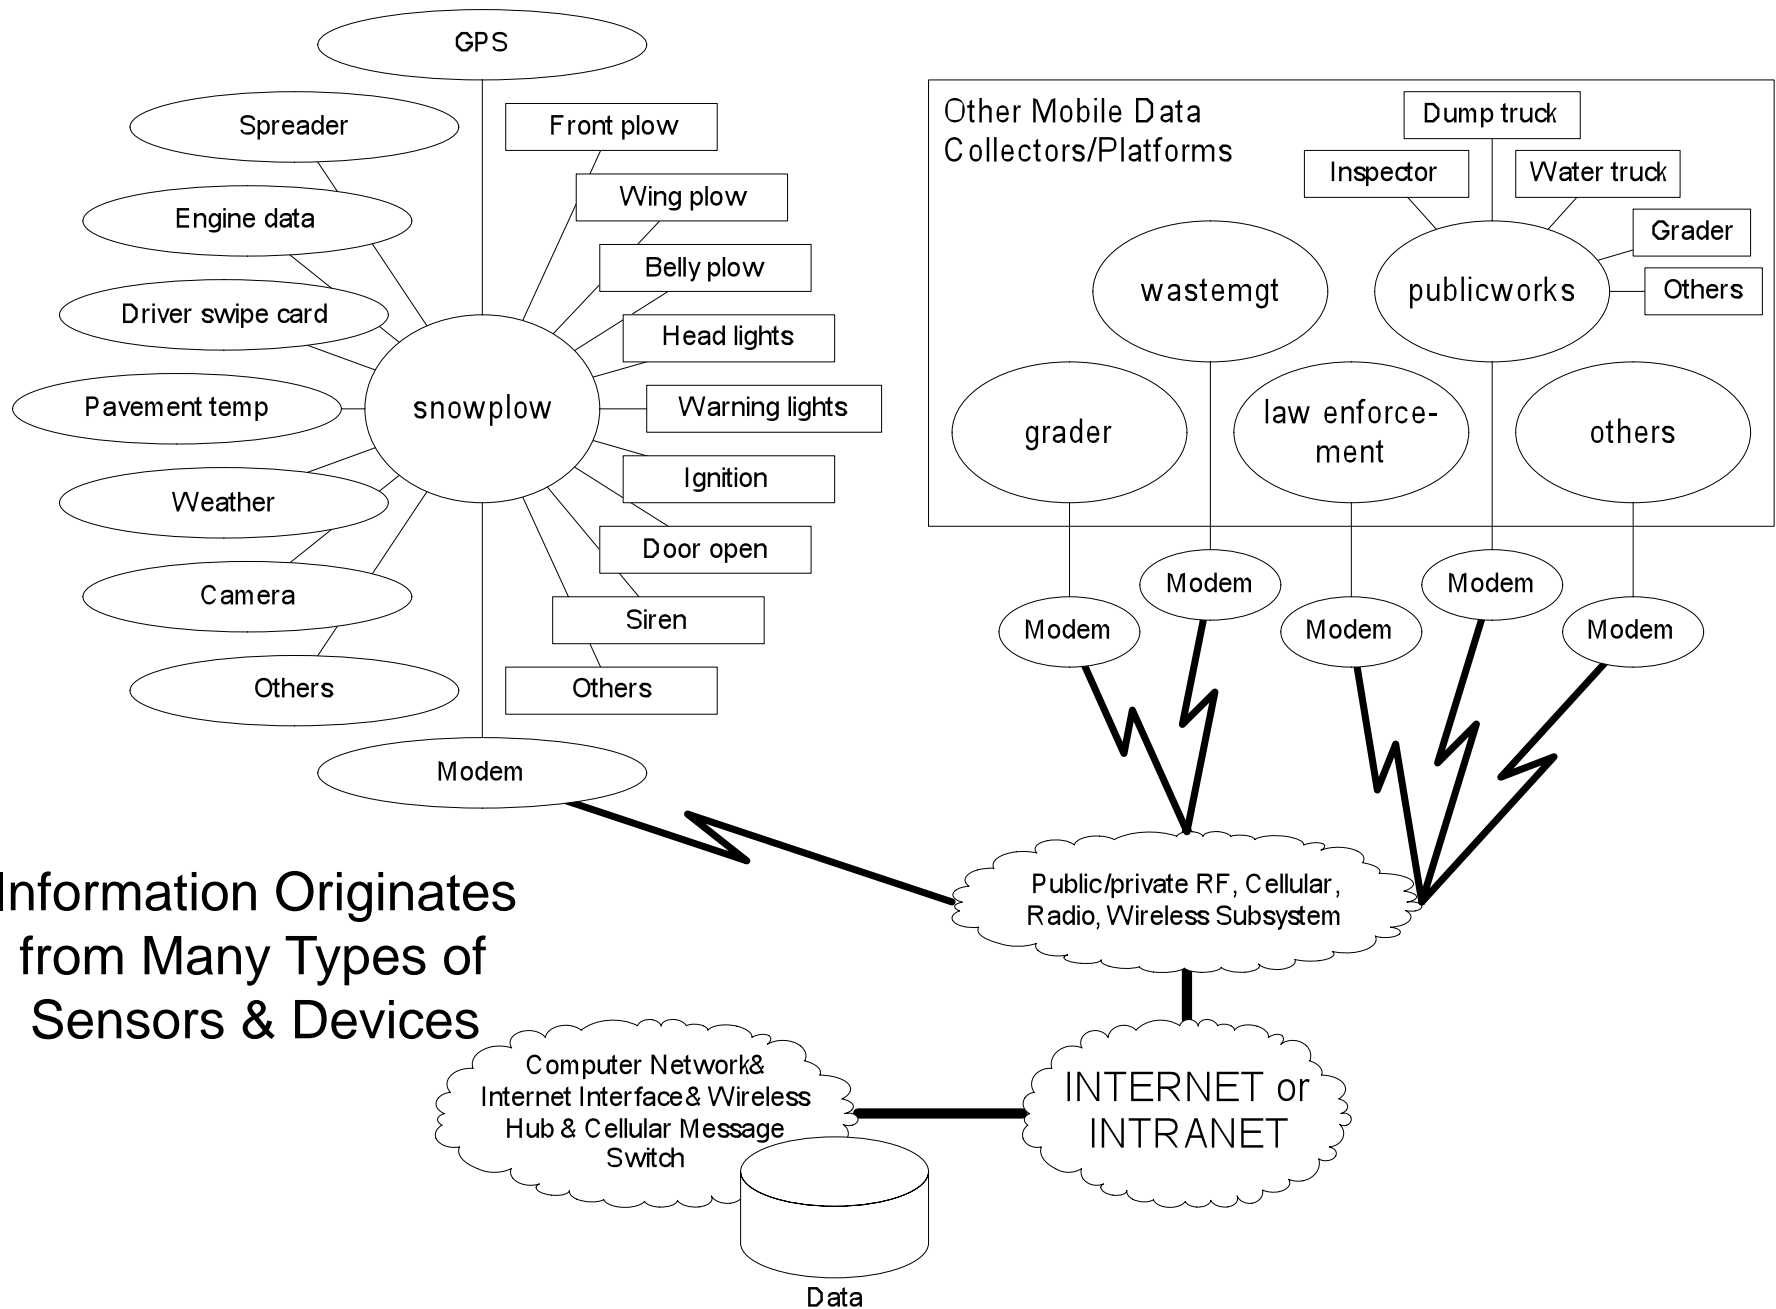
GPS

Spreader

Engine data

Driver swipe card

Pavement temp

Weather

Camera

Others

snowplow

Front plow

Wing plow

Belly plow

Head lights

Warning lights

Ignition

Door open

Siren

Others

Modem

Other Mobile Data Collectors/Platforms

Dump truck

Inspector

Water truck

Grader

Others

wastemgt

publicworks

grader

law enforcement

others

Modem

Modem

Modem

Modem

Modem

Information Originates from Many Types of Sensors & Devices

Public/private RF, Cellular, Radio, Wireless Subsystem

Computer Network& Internet Interface& Wireless Hub & Cellular Message Switch

INTERNET or INTRANET

Data